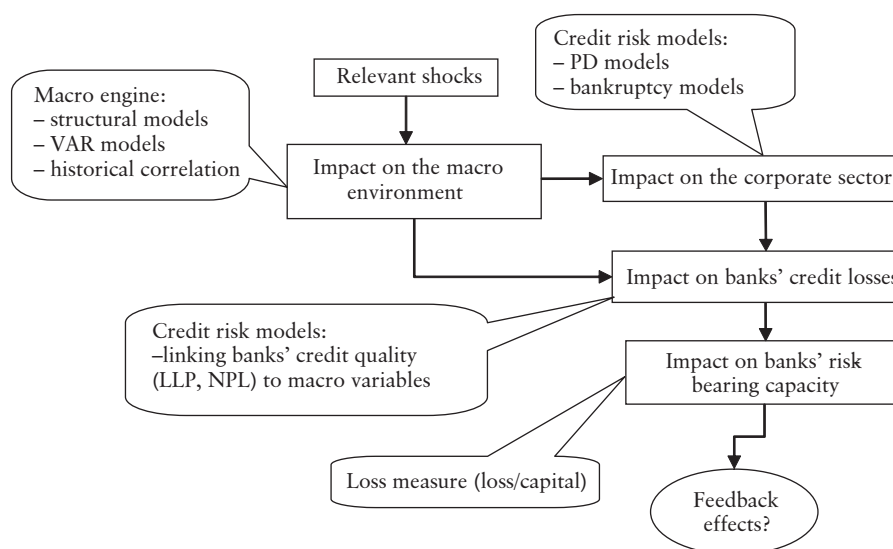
Credit risk models:
– PD models
– bankruptcy models

Relevant shocks

Macro engine:
– structural models
– VAR models
– historical correlation

Impact on the macro environment

Impact on the corporate sector

Impact on banks' credit losses

Credit risk models:
–linking banks' credit quality (LLP, NPL) to macro variables

Impact on banks' risk bearing capacity

Loss measure (loss/capital)

Feedback effects?